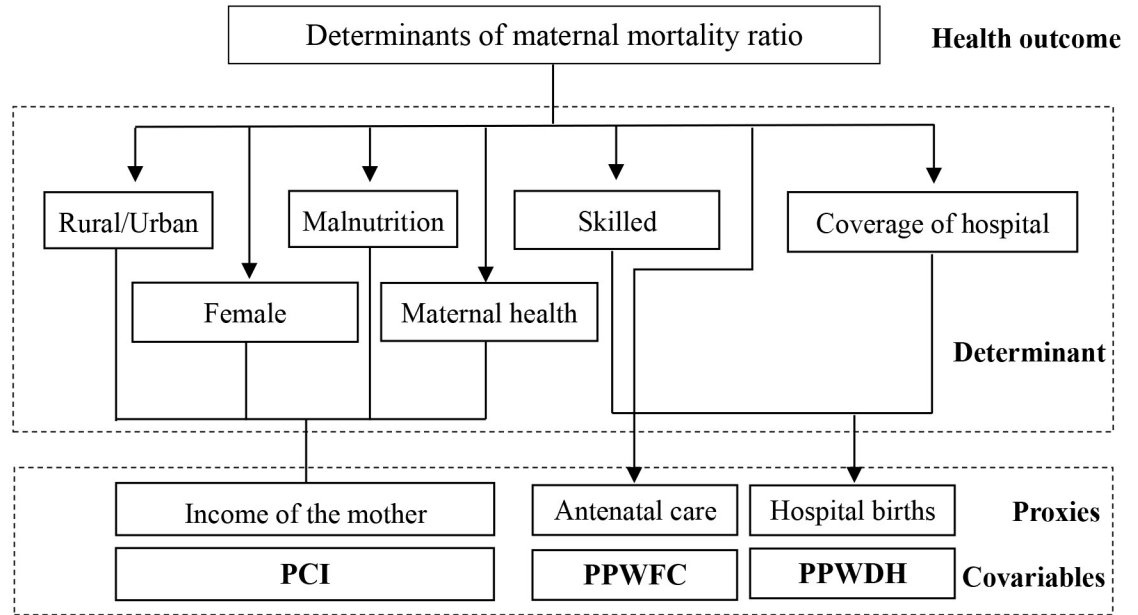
Determinants of maternal mortality ratio

Health outcome

Rural/Urban

Malnutrition

Skilled

Coverage of hospital

Female

Maternal health

Determinant

Income of the mother

Antenatal care

Hospital births

Proxies

PCI

PPWFC

PPWDH

Covariables